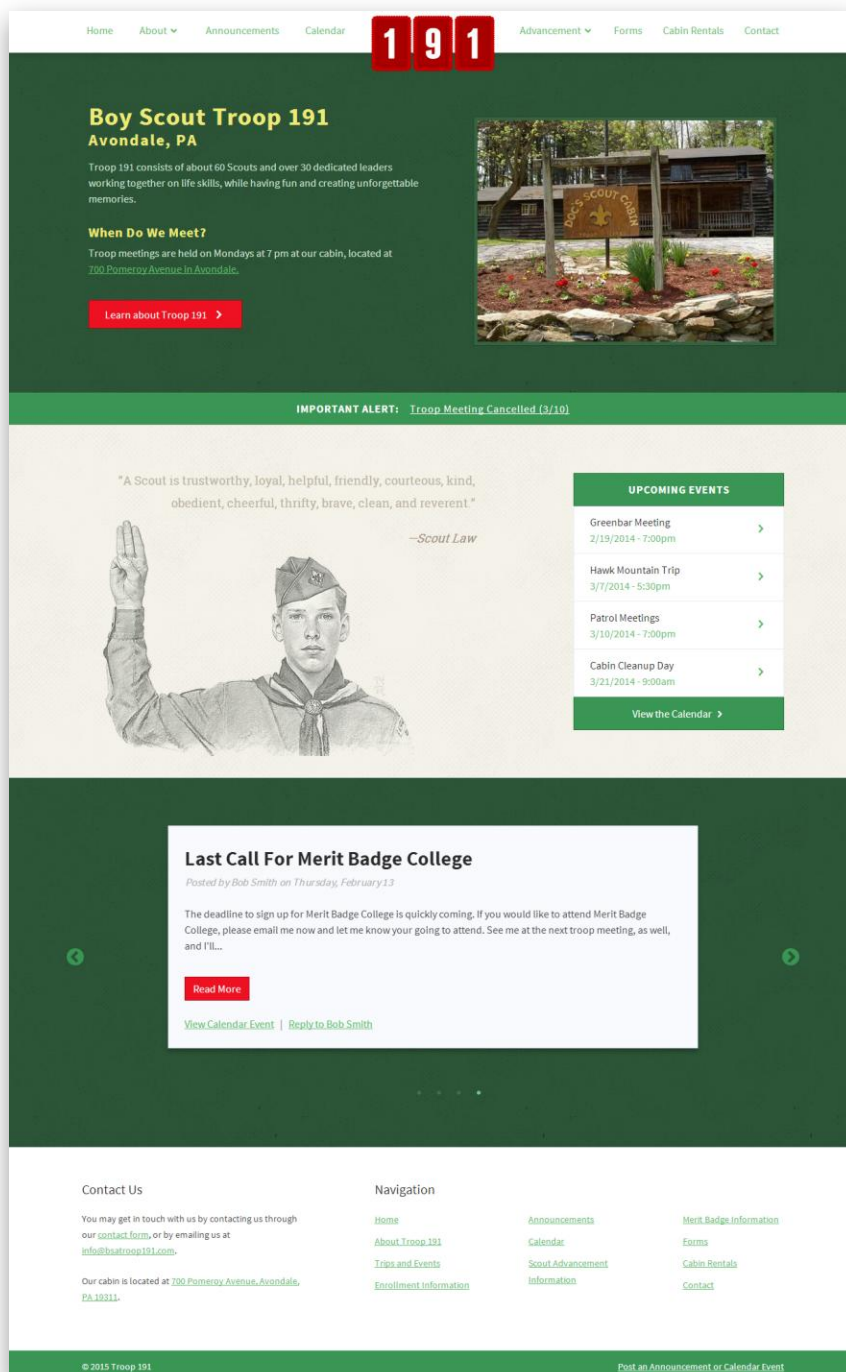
Home About Announcements Calendar 1 9 1 Advancement Forms Cabin Rentals Contact

Boy Scout Troop 191
Avondale, PA

Troop 191 consists of about 60 Scouts and over 30 dedicated leaders working together on life skills, while having fun and creating unforgettable memories.

When Do We Meet?

Troop meetings are held on Mondays at 7 pm at our cabin, located at 700 Pomeroy Avenue in Avondale.

Learn about Troop 191

DOC'S SCOUT CABIN

IMPORTANT ALERT: Troop Meeting Cancelled (3/10)

"A Scout is trustworthy, loyal, helpful, friendly, courteous, kind, obedient, cheerful, thrifty, brave, clean, and reverent."

—Scout Law

UPCOMING EVENTS

Greenbar Meeting
2/19/2014 - 7:00pm

Hawk Mountain Trip
3/7/2014 - 5:30pm

Patrol Meetings
3/10/2014 - 7:00pm

Cabin Cleanup Day
3/21/2014 - 9:00am

View the Calendar

Last Call For Merit Badge College

Posted by Bob Smith on Thursday, February 13

The deadline to sign up for Merit Badge College is quickly coming. If you would like to attend Merit Badge College, please email me now and let me know your going to attend. See me at the next troop meeting, as well, and I'll...

Read More

View Calendar Event | Reply to Bob Smith

Contact Us

You may get in touch with us by contacting us through our contact form, or by emailing us at info@bsatroop191.com.

Our cabin is located at 700 Pomeroy Avenue, Avondale, PA 19311.

Navigation

Home
About Troop 191
Trips and Events
Enrollment Information

Announcements
Calendar
Scout Advancement Information

Merit Badge Information
Forms
Cabin Rentals
Contact

© 2015 Troop 191

Post an Announcement or Calendar Event